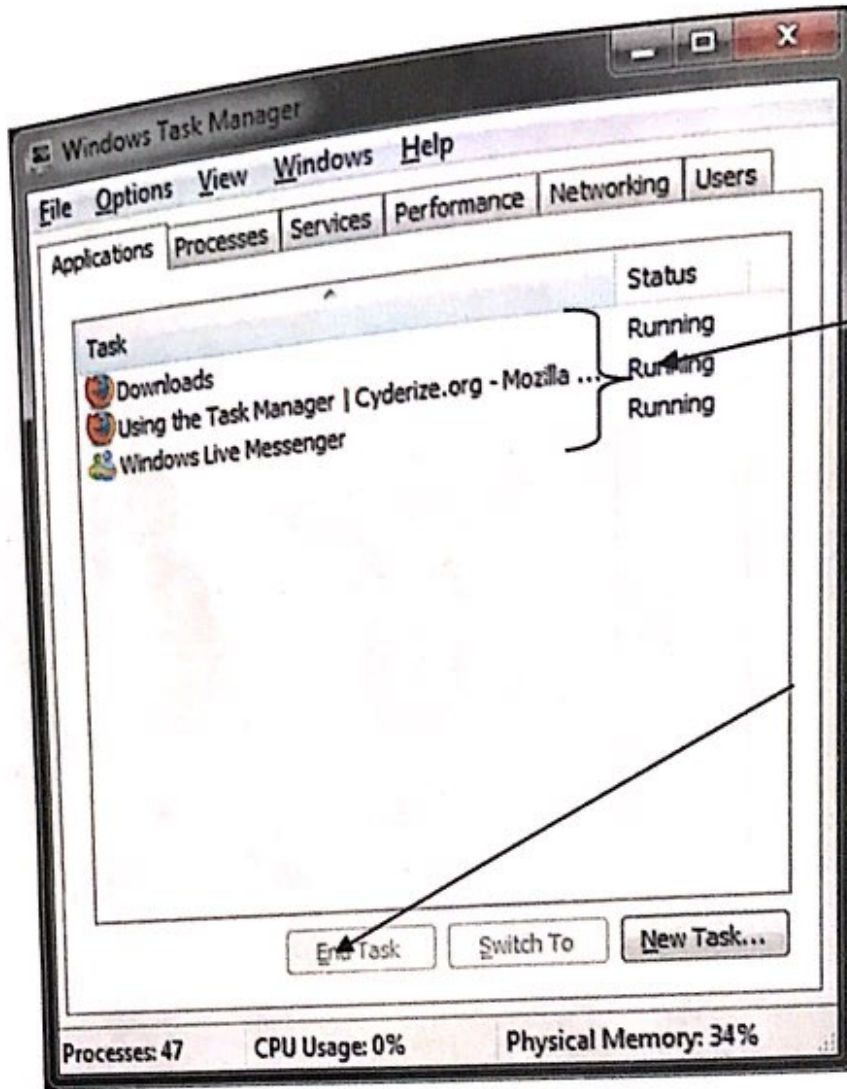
Windows Task Manager

File Options View Windows Help

Applications Processes Services Performance Networking Users

Task

Status

Downloads

Running

Using the Task Manager | Cyderize.org - Mozilla ...

Running

Windows Live Messenger

Running

End Task

Switch To

New Task...

Processes: 47

CPU Usage: 0%

Physical Memory: 34%